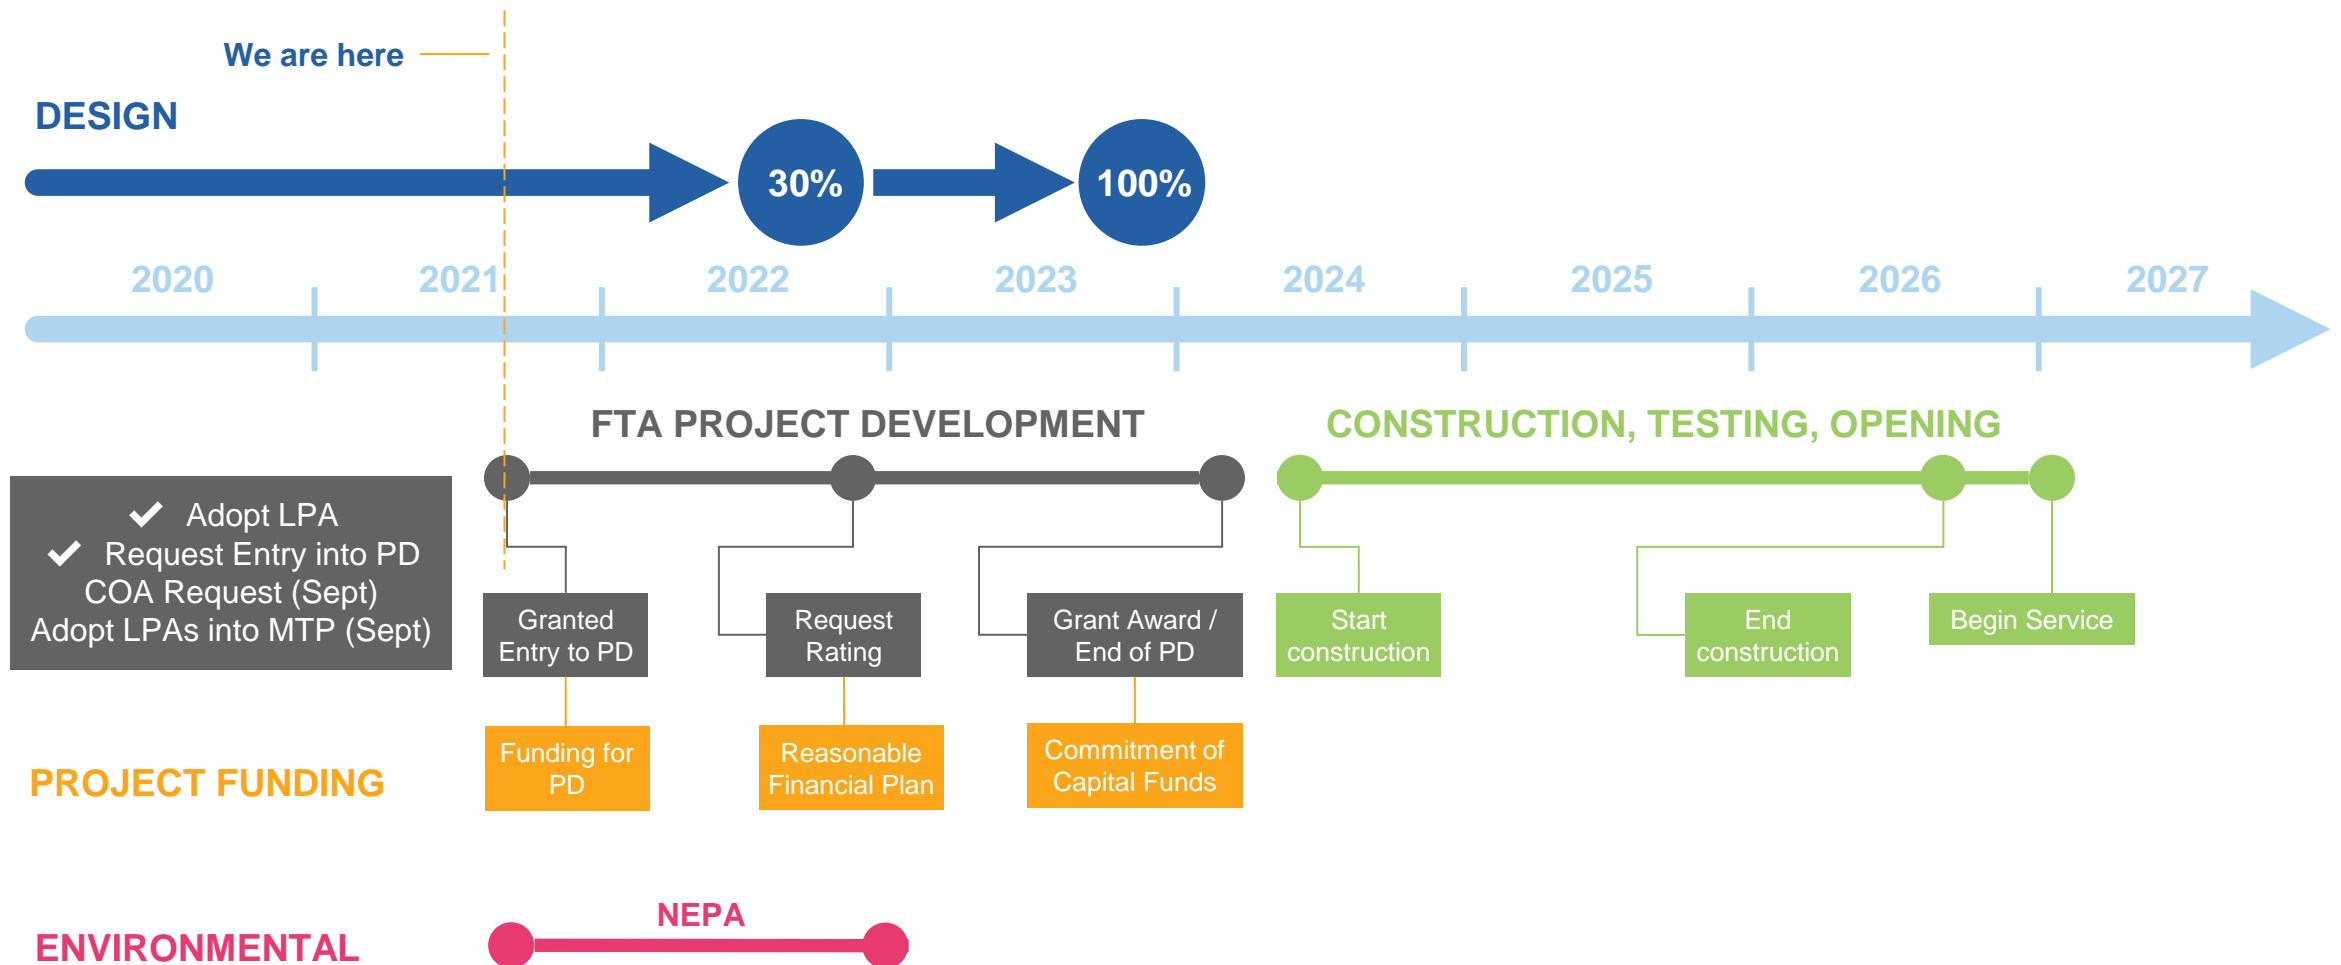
We are here

DESIGN

30%

100%

2020 2021 2022 2023 2024 2025 2026 2027

FTA PROJECT DEVELOPMENT

CONSTRUCTION, TESTING, OPENING

✔ Adopt LPA
✔ Request Entry into PD
COA Request (Sept)
Adopt LPAs into MTP (Sept)

Granted Entry to PD

Request Rating

Grant Award / End of PD

Start construction

End construction

Begin Service

PROJECT FUNDING

Funding for PD

Reasonable Financial Plan

Commitment of Capital Funds

NEPA

ENVIRONMENTAL